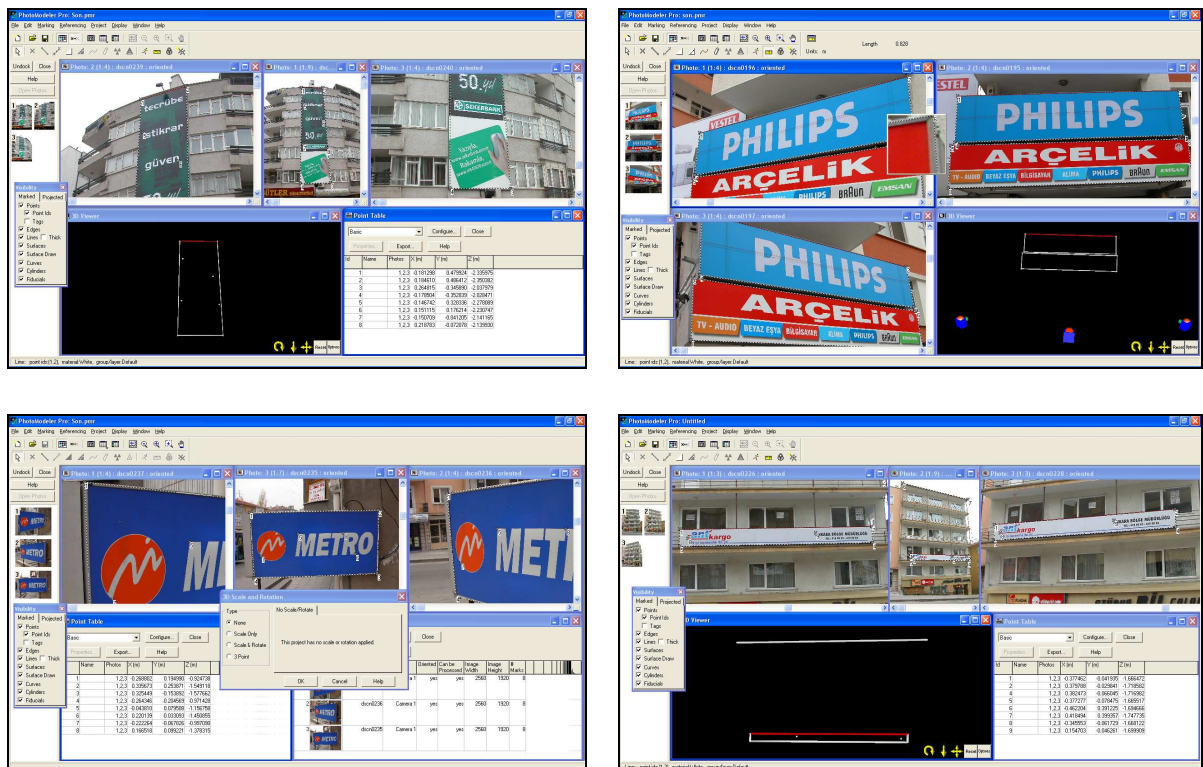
PhotoModeler Pro: Son.pmr
File Edit Marking Referencing Project Display Window Help
Undock Close
Help
Open Photos
Photo: 2 (1:4) : dsco0239 : oriented
Photo: 1 (1:9) : dsc...
Photo: 3 (1:4) : dsco0240 : oriented
tecrübe
istikrar
güven
50.yıl
ŞEKERBANK
Visibility
Marked Projected
Points
Point Ids
Tags
Edges
Lines Thick
Surfaces
Surface Draw
Curves
Cylinders
Fiducials
3D Viewer
Point Table
Basic
Configure... Close
Properties... Export... Help

| Id | Name | Photos | X (m) | Y (m) | Z (m) |
|---|---|---|---|---|---|
| 1 | | 1,2,3 | -0.181298 | 0.475924 | -2.335975 |
| 2 | | 1,2,3 | 0.184410 | 0.466412 | -2.350382 |
| 3 | | 1,2,3 | 0.264815 | -0.345890 | -2.037979 |
| 4 | | 1,2,3 | -0.178904 | -0.352839 | -2.020471 |
| 5 | | 1,2,3 | -0.146742 | 0.328336 | -2.278889 |
| 6 | | 1,2,3 | 0.151115 | 0.176214 | -2.230747 |
| 7 | | 1,2,3 | -0.150769 | -0.041205 | -2.141165 |
| 8 | | 1,2,3 | 0.218783 | -0.072678 | -2.139930 |

Line: point ids (1,2), material:White, group:/layer:Default

PhotoModeler Pro: Son.pmr
File Edit Marking Referencing Project Display Window Help
Length 0.828
Units: m
Undock Close
Help
Open Photos
Photo: 1 (1:4) : dsco0196 : oriented
Photo: 2 (1:4) : dsco0195 : oriented
Photo: 3 (1:4) : dsco0197 : oriented
3D Viewer
VESTEL
PHILIPS
ARÇELİK
PHILIPS
BRAUN
EMSAN
TV - AUDIO
BEYAZ EŞYA
BİLGİSAYAR
KLİMA
Visibility
Marked Projected
Points
Point Ids
Tags
Edges
Lines Thick
Surfaces
Surface Draw
Curves
Cylinders
Fiducials
Line: point ids (1,2), material:White, group:/layer:Default

PhotoModeler Pro: Son.pmr
File Edit Marking Referencing Project Display Window Help
Undock Close
Help
Open Photos
Photo: 1 (1:4) : dsco0237 : oriented
Photo: 3 (1:7) : dsco0235 : oriented
Photo: 2 (1:4) : dsco0236 : oriented
METRO
METRO
Visibility
Marked Projected
Points
Point Ids
Tags
Edges
Lines Thick
Surfaces
Surface Draw
Curves
Cylinders
Fiducials
Point Table
Basic
Configure... Close
Properties... Export... Help

| Id | Name | Photos | X (m) | Y (m) | Z (m) |
|---|---|---|---|---|---|
| 1 | | 1,2,3 | -0.268802 | 0.194990 | -0.924738 |
| 2 | | 1,2,3 | 0.335673 | 0.253871 | -1.549118 |
| 3 | | 1,2,3 | 0.325449 | -0.153892 | -1.577062 |
| 4 | | 1,2,3 | -0.264346 | -0.204569 | -0.971428 |
| 5 | | 1,2,3 | -0.043610 | 0.079588 | -1.156758 |
| 6 | | 1,2,3 | 0.220139 | 0.033099 | -1.450855 |
| 7 | | 1,2,3 | -0.222264 | -0.067026 | -0.987098 |
| 8 | | 1,2,3 | 0.166518 | 0.089221 | -1.378315 |

3D Scale and Rotation
Type
None
Scale Only
Scale & Rotate
3 Point
No Scale/Rotate
This project has no scale or rotation applied.
OK Cancel Help
Close
Oriented Can be Processed Image Width Image Height # Marks
yes yes 2560 1920 8
dsco0236 Camera 1 yes yes 2560 1920 8
dsco0235 Camera 1 yes yes 2560 1920 8

PhotoModeler Pro: Untitled
File Edit Marking Referencing Project Display Window Help
Undock Close
Help
Open Photos
Photo: 5 (1:3) : dsco0226 : oriented
Photo: 2 (1:9) : ...
Photo: 3 (1:3) : dsco0228 : oriented
kargo
Visibility
Marked Projected
Points
Point Ids
Tags
Edges
Lines Thick
Surfaces
Surface Draw
Curves
Cylinders
Fiducials
3D Viewer
Point Table
Basic
Configure... Close
Properties... Export... Help

| Id | Name | Photos | X (m) | Y (m) | Z (m) |
|---|---|---|---|---|---|
| 1 | | 1,2,3 | -0.377462 | -0.041535 | -1.666472 |
| 2 | | 1,2,3 | 0.375788 | -0.029841 | -1.719582 |
| 3 | | 1,2,3 | 0.382473 | -0.068045 | -1.716982 |
| 4 | | 1,2,3 | -0.377277 | -0.070475 | -1.685517 |
| 5 | | 1,2,3 | -0.462304 | 0.391225 | -1.694666 |
| 6 | | 1,2,3 | 0.415834 | 0.390057 | -1.747735 |
| 7 | | 1,2,3 | 0.416934 | -0.061729 | -1.668122 |
| 8 | | 1,2,3 | -0.345853 | -0.046261 | -1.699909 |
| 9 | | 1,2,3 | 0.154703 | | |

Line: point ids (1,2), material:White, group:/layer:Default